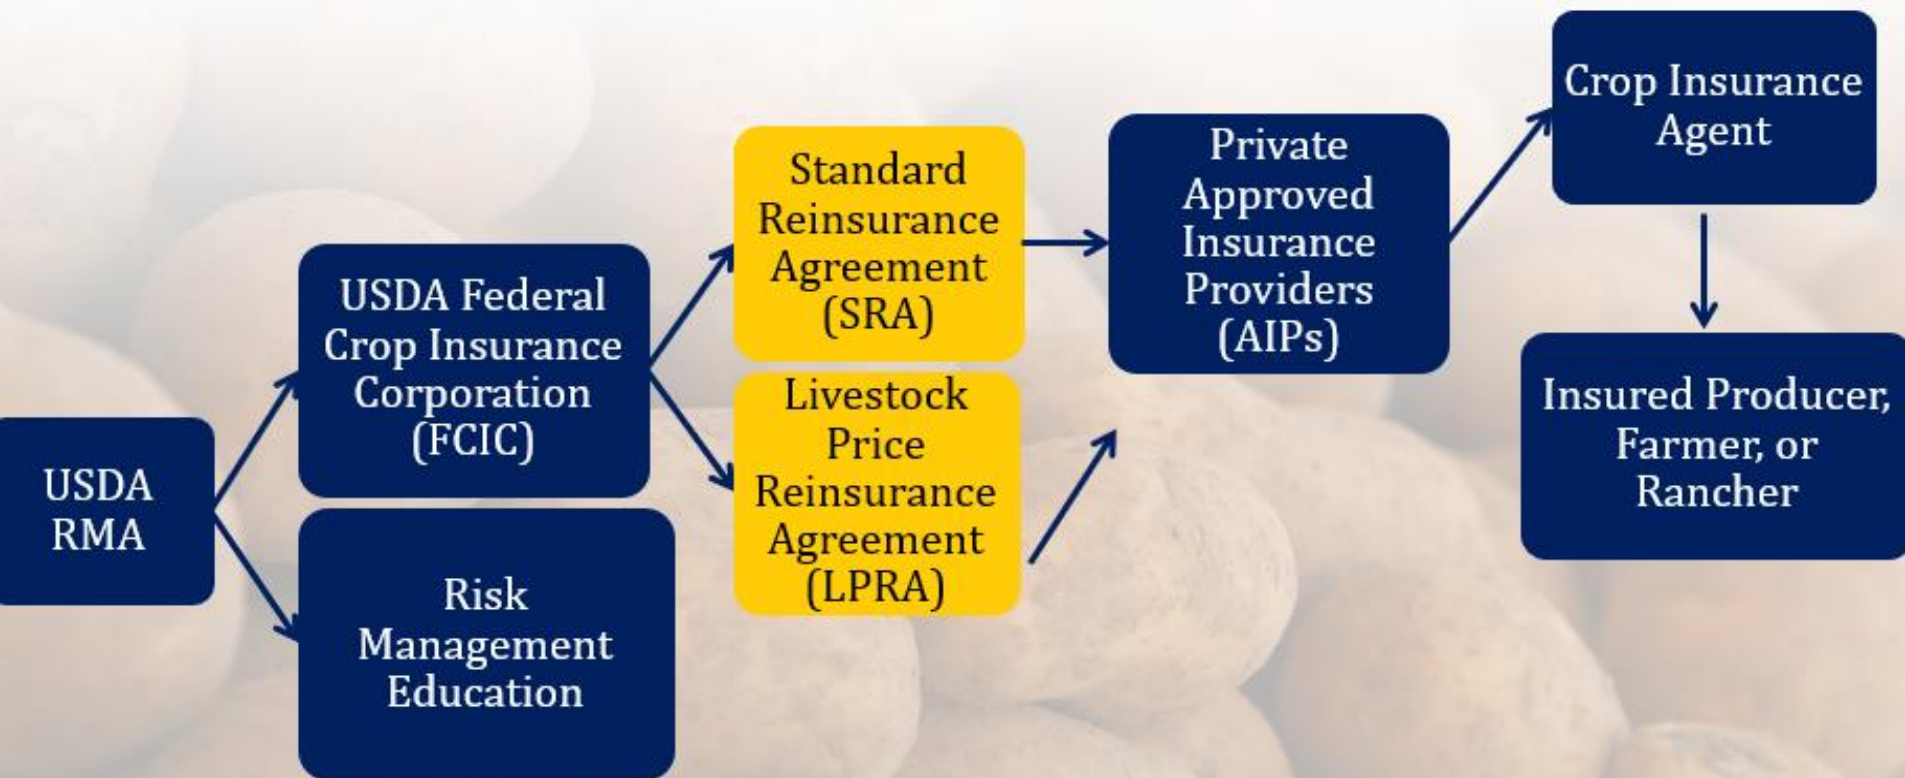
USDA RMA

USDA Federal Crop Insurance Corporation (FCIC)

Risk Management Education

Standard Reinsurance Agreement (SRA)

Livestock Price Reinsurance Agreement (LPRA)

Private Approved Insurance Providers (AIPs)

Crop Insurance Agent

Insured Producer, Farmer, or Rancher